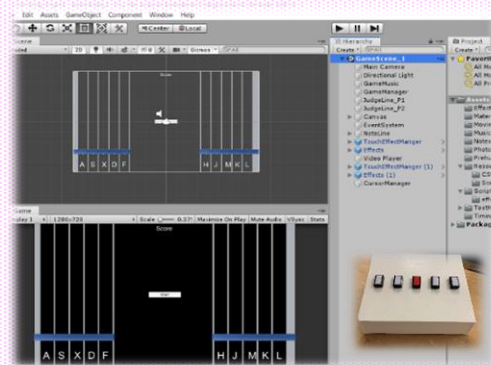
Edit Assets GameObject Component Window Help

Center Local

Scene

2D

Gizmos

Score

A S X D F

H J K L

Hierarchy

Create

GameScene_1

Main Camera

Directional Light

GameMusic

GameManager

JudgeLine_P1

JudgeLine_P2

Canvas

EventSystem

NoteLine

TouchEffectManger

Effects

Video Player

TouchEffectManger (1)

Effects (1)

CursorManager

Project

Create

Favorites

All M

All M

All Pr

Assets

Game

Display 1

1280x720

Scale 0.37

Maximize On Play

Mute Audio

VSync

Stats

Score

A S X D F

H J M K L

Packag